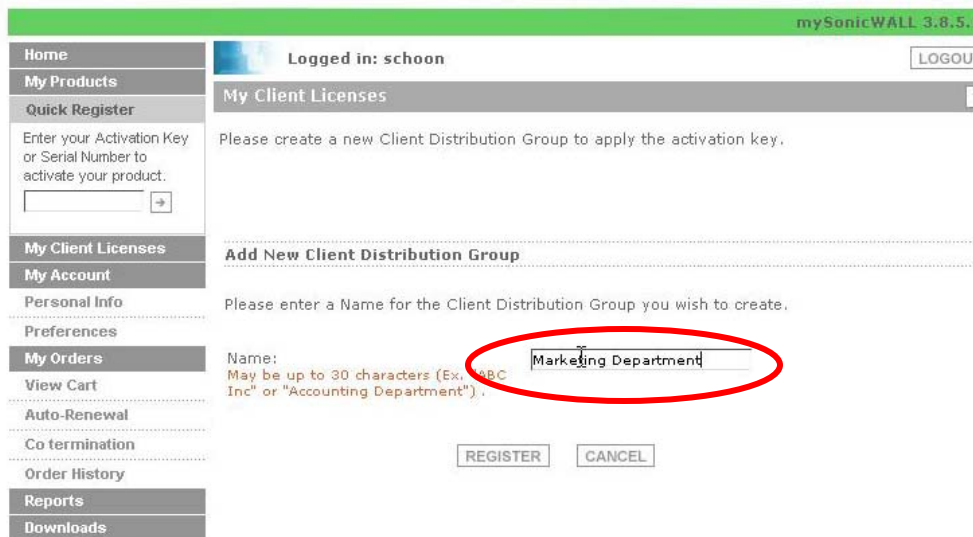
mySonicWALL 3.8.5.

Home
My Products
Quick Register
Enter your Activation Key or Serial Number to activate your product.
My Client Licenses
My Account
Personal Info
Preferences
My Orders
View Cart
Auto-Renewal
Co termination
Order History
Reports
Downloads

Logged in: schoon

LOGOU

My Client Licenses

Please create a new Client Distribution Group to apply the activation key.

Add New Client Distribution Group

Please enter a Name for the Client Distribution Group you wish to create.

Name:
May be up to 30 characters (Ex. "ABC Inc" or "Accounting Department").

Marketing Department

REGISTER CANCEL